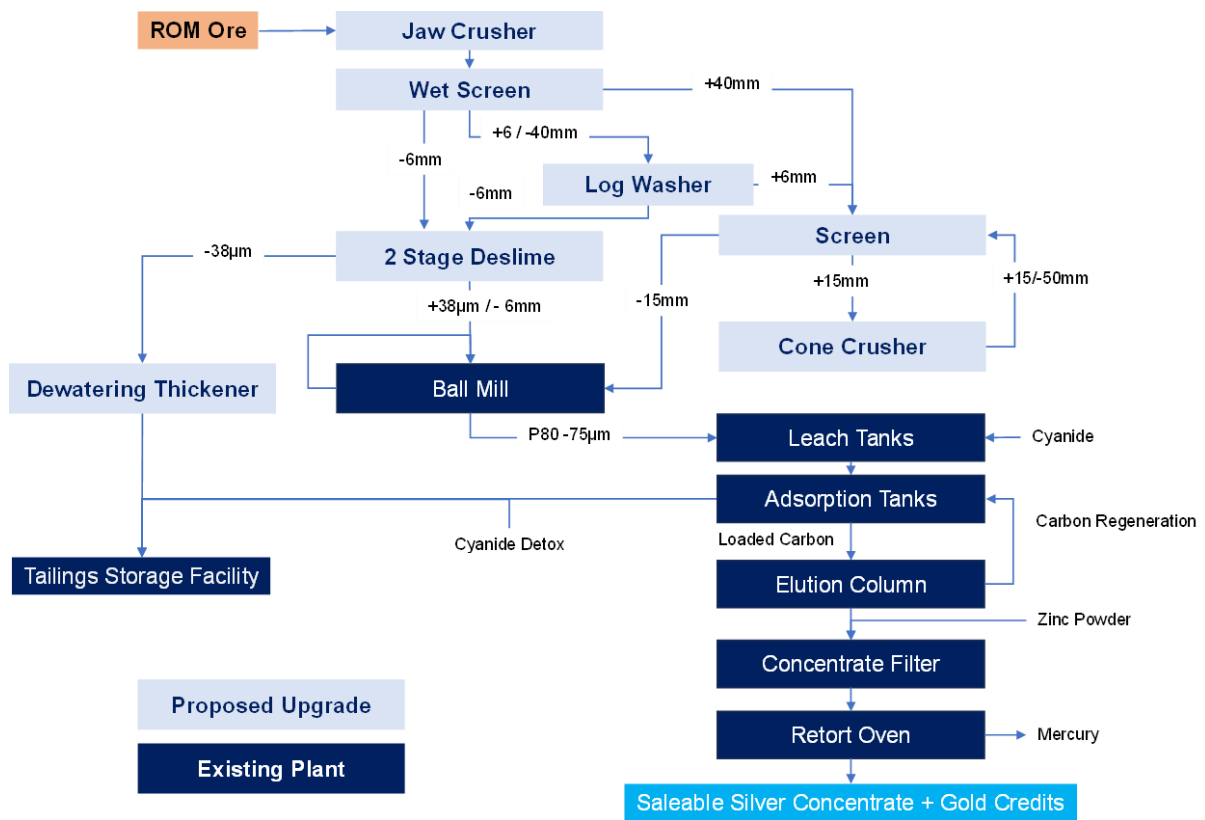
ROM Ore

Jaw Crusher

Wet Screen

+40mm

+6 / -40mm

-6mm

-6mm

Log Washer

+6mm

Screen

-38µm

2 Stage Deslime

+15mm

+15/-50mm

+38µm / - 6mm

-15mm

Cone Crusher

Dewatering Thickener

Ball Mill

P80 -75µm

Leach Tanks

Cyanide

Adsorption Tanks

Carbon Regeneration

Cyanide Detox

Loaded Carbon

Tailings Storage Facility

Elution Column

Zinc Powder

Concentrate Filter

Proposed Upgrade

Existing Plant

Retort Oven

Mercury

Saleable Silver Concentrate + Gold Credits